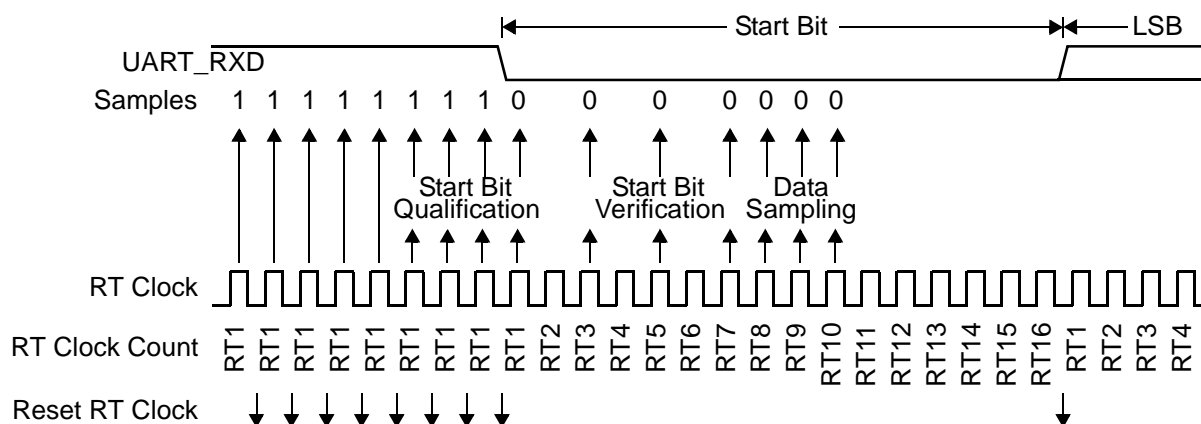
Start Bit
LSB
UART_RXD
Samples 1 1 1 1 1 1 1 1 0 0 0 0 0 0 0
Start Bit Qualification
Start Bit Verification
Data Sampling
RT Clock
RT Clock Count RT1 RT1 RT1 RT1 RT1 RT1 RT1 RT1 RT1 RT2 RT3 RT4 RT5 RT6 RT7 RT8 RT9 RT10 RT11 RT12 RT13 RT14 RT15 RT16 RT1 RT2 RT3 RT4
Reset RT Clock